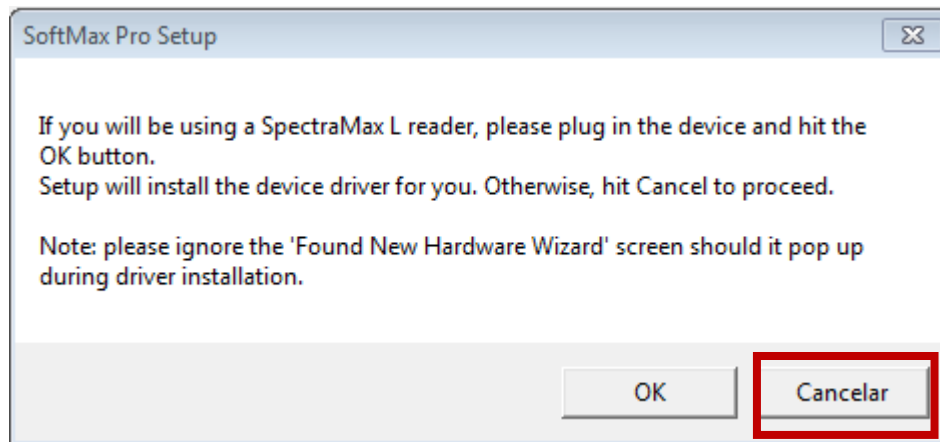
SoftMax Pro Setup

If you will be using a SpectraMax L reader, please plug in the device and hit the OK button.
Setup will install the device driver for you. Otherwise, hit Cancel to proceed.

Note: please ignore the 'Found New Hardware Wizard' screen should it pop up during driver installation.

OK

Cancelar